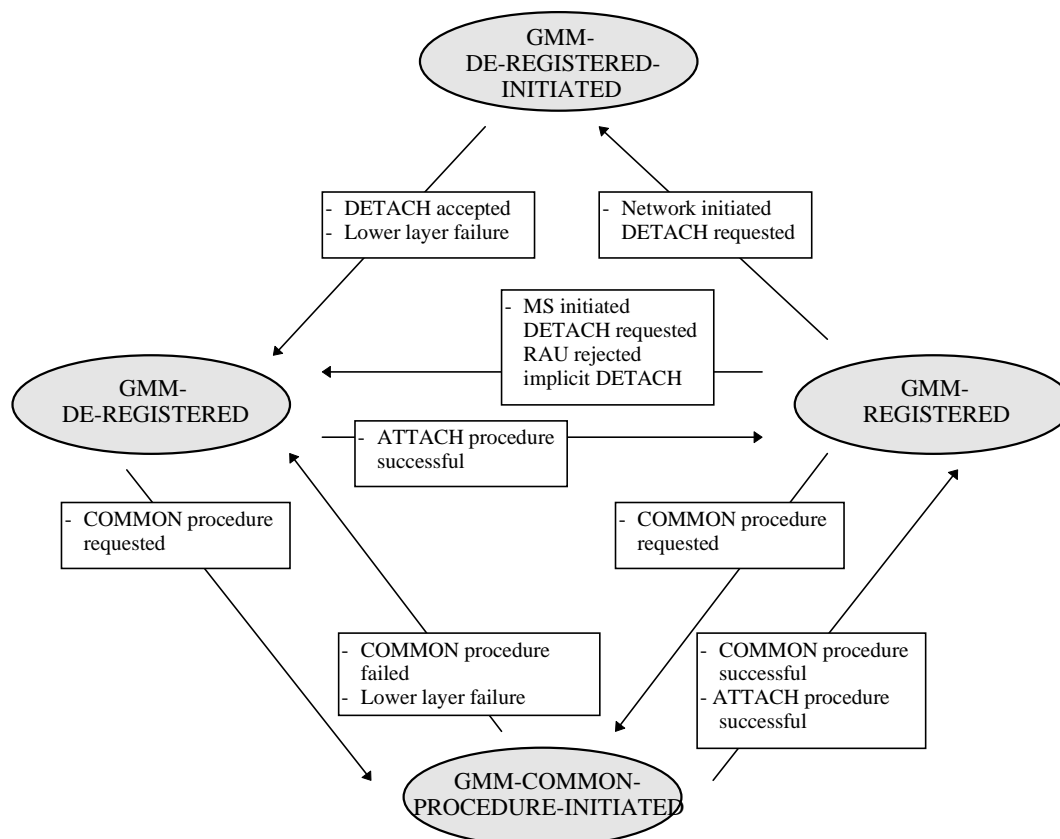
GMM-
DE-REGISTERED-
INITIATED

- DETACH accepted
- Lower layer failure

- Network initiated
DETACH requested

- MS initiated
DETACH requested
RAU rejected
implicit DETACH

GMM-
DE-REGISTERED

GMM-
REGISTERED

- ATTACH procedure
successful

- COMMON procedure
requested

- COMMON procedure
requested

- COMMON procedure
failed
- Lower layer failure

- COMMON procedure
successful
- ATTACH procedure
successful

GMM-COMMON-
PROCEDURE-INITIATED